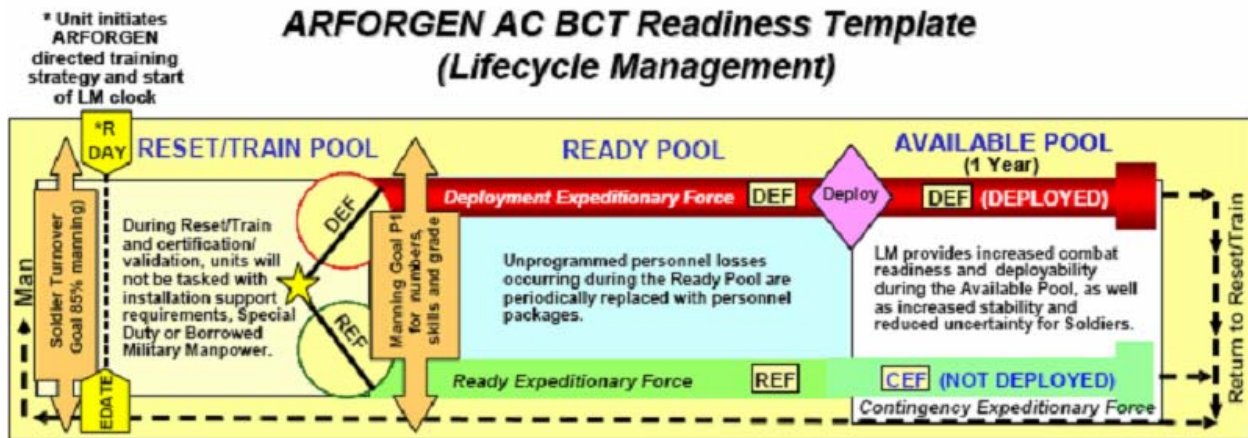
* Unit initiates ARFORGEN directed training strategy and start of LM clock

ARFORGEN AC BCT Readiness Template
(Lifecycle Management)

*R DAY

RESET/TRAIN POOL

READY POOL

AVAILABLE POOL
(1 Year)

Man

Soldier Turnover Goal 85% manning)

EDATE

During Reset/Train and certification/validation, units will not be tasked with installation support requirements, Special Duty or Borrowed Military Manpower.

DEF

REF

Manning Goal P1 for numbers, skills and grade

Deployment Expeditionary Force DEF

Deploy

DEF (DEPLOYED)

Unprogrammed personnel losses occurring during the Ready Pool are periodically replaced with personnel packages.

LM provides increased combat readiness and deployability during the Available Pool, as well as increased stability and reduced uncertainty for Soldiers.

Ready Expeditionary Force REF

CEF (NOT DEPLOYED)

Contingency Expeditionary Force

Return to Reset/Train